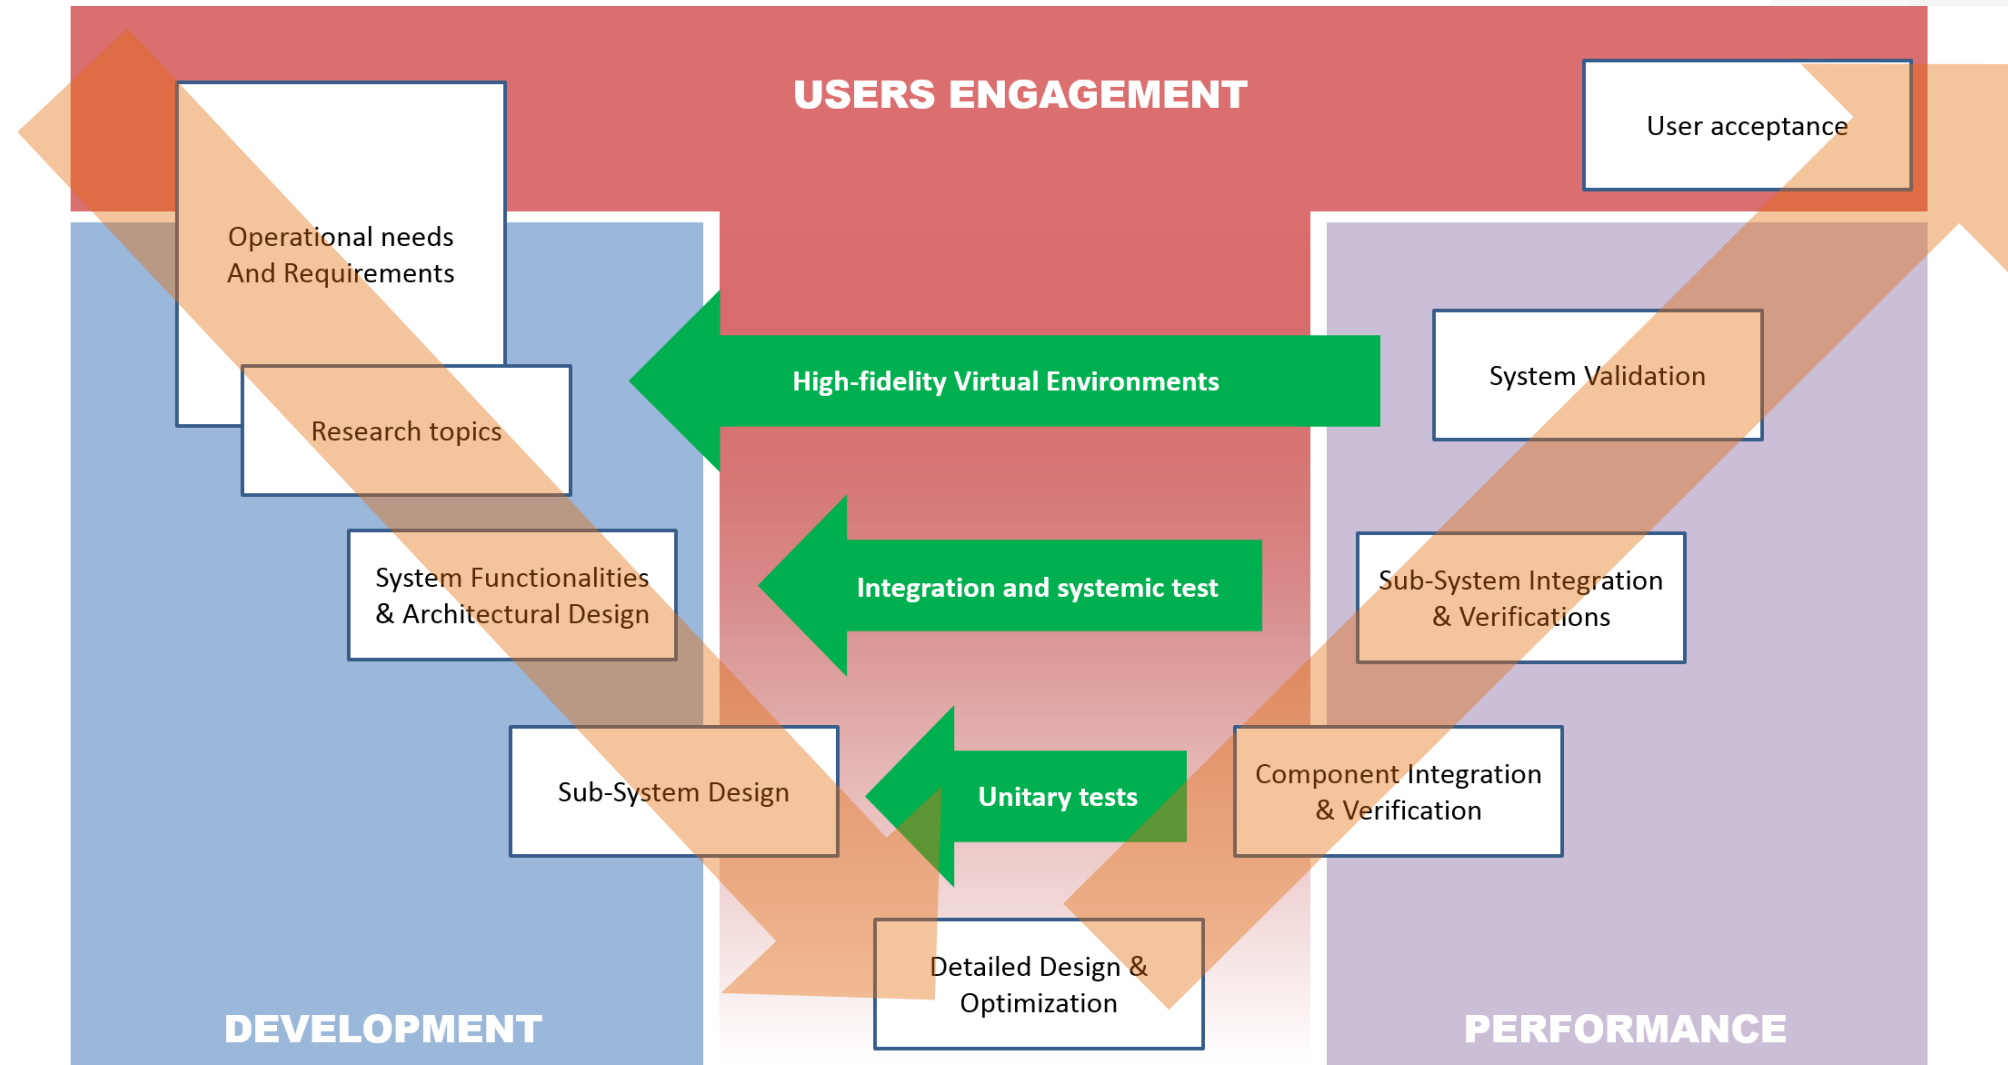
USERS ENGAGEMENT

User acceptance

Operational needs And Requirements

Research topics

System Functionalities & Architectural Design

Sub-System Design

Detailed Design & Optimization

High-fidelity Virtual Environments

Integration and systemic test

Unitary tests

System Validation

Sub-System Integration & Verifications

Component Integration & Verification

DEVELOPMENT

PERFORMANCE